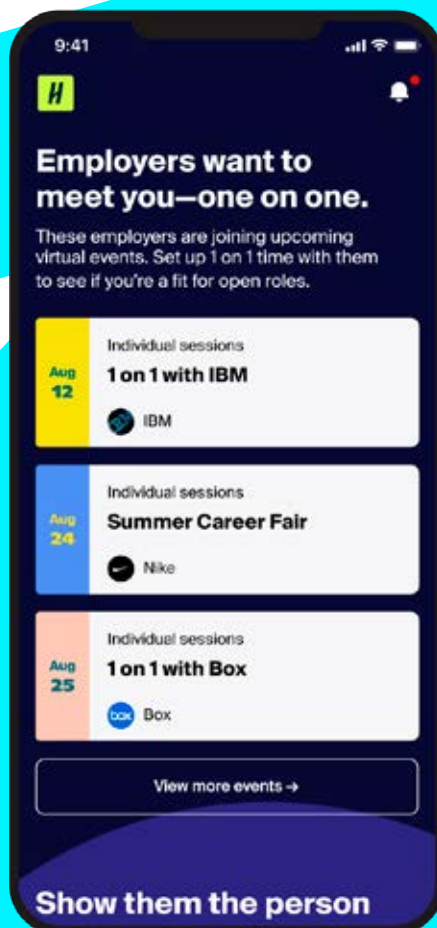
9:41

H

Employers want to meet you—one on one.

These employers are joining upcoming virtual events. Set up 1 on 1 time with them to see if you're a fit for open roles.

Aug 12

Individual sessions

1 on 1 with IBM

IBM

Aug 24

Individual sessions

Summer Career Fair

Nike

Aug 25

Individual sessions

1 on 1 with Box

box Box

View more events →

Show them the person